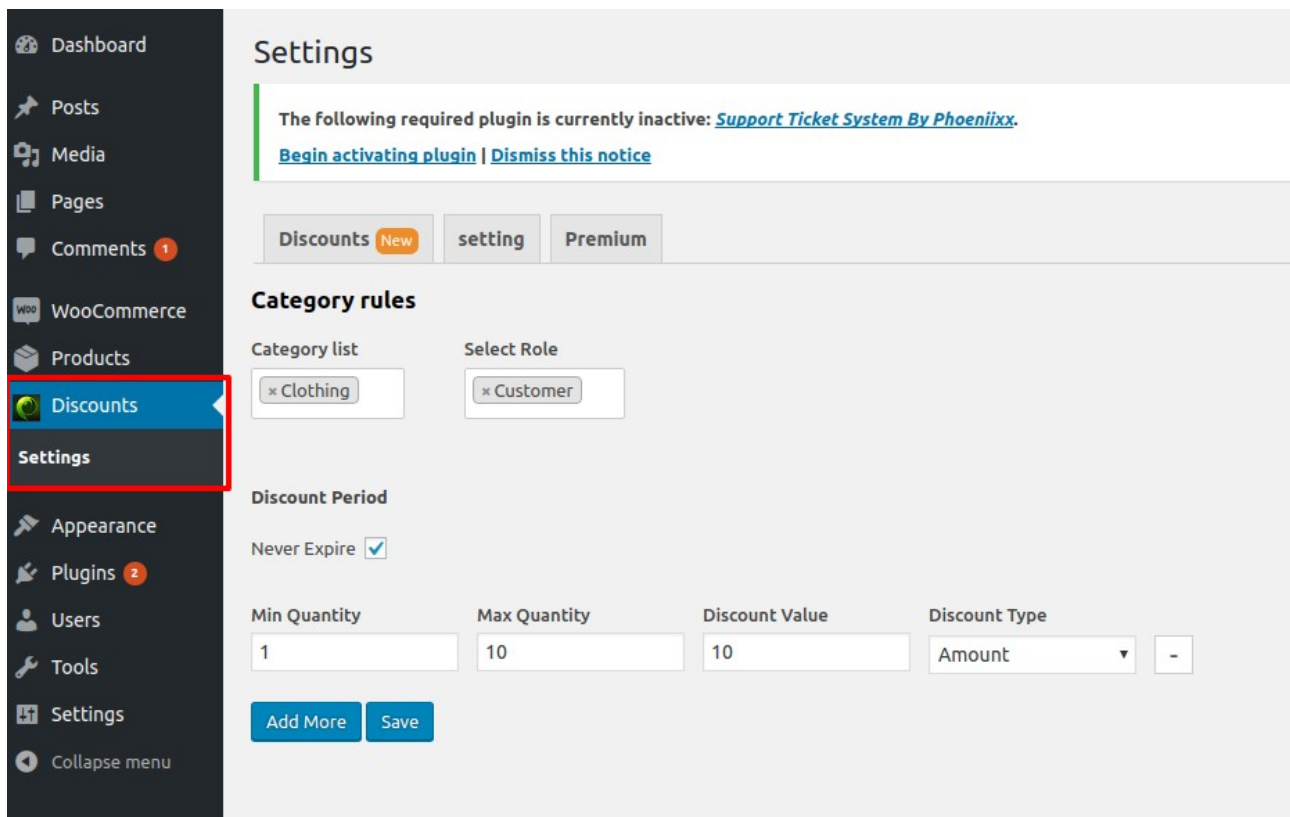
Dashboard
Posts
Media
Pages
Comments 1
WooCommerce
Products
Discounts
Settings
Appearance
Plugins 2
Users
Tools
Settings
Collapse menu

Settings

The following required plugin is currently inactive: Support Ticket System By Phoeniixx.

Begin activating plugin | Dismiss this notice

Discounts New | setting | Premium

Category rules

Category list
× Clothing

Select Role
× Customer

Discount Period

Never Expire

| Min Quantity | Max Quantity | Discount Value | Discount Type |
|---|---|---|---|
| 1 | 10 | 10 | Amount |

-

Add More Save